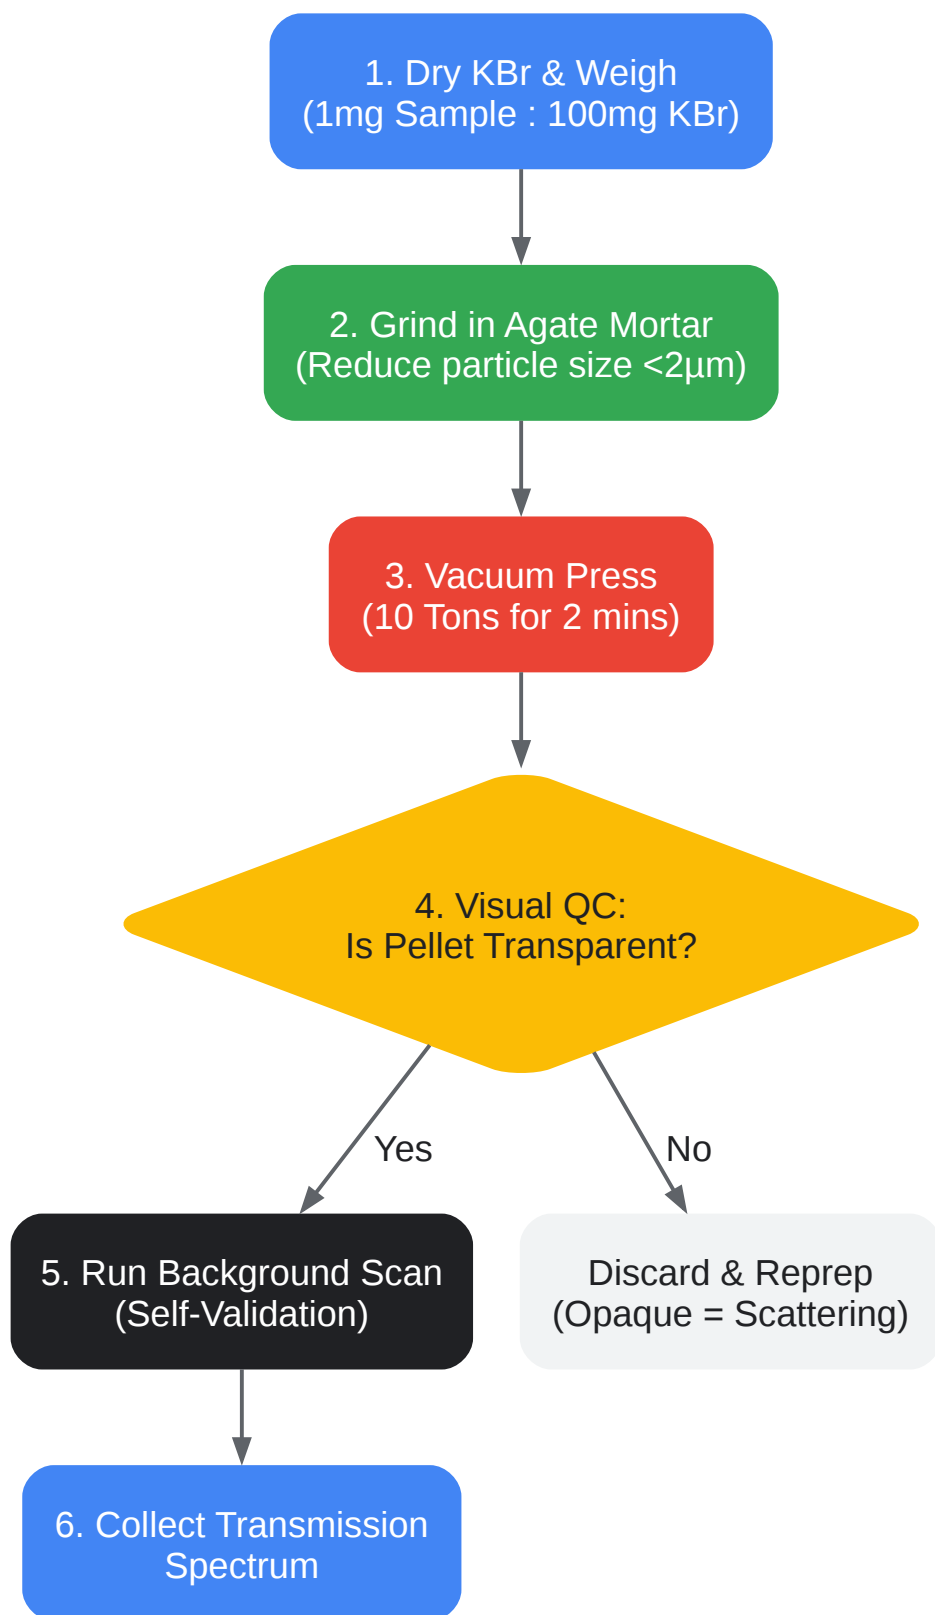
1. Dry KBr & Weigh
(1mg Sample : 100mg KBr)

2. Grind in Agate Mortar
(Reduce particle size <2µm)

3. Vacuum Press
(10 Tons for 2 mins)

4. Visual QC:
Is Pellet Transparent?

Yes

No

5. Run Background Scan
(Self-Validation)

Discard & Reprep
(Opaque = Scattering)

6. Collect Transmission Spectrum